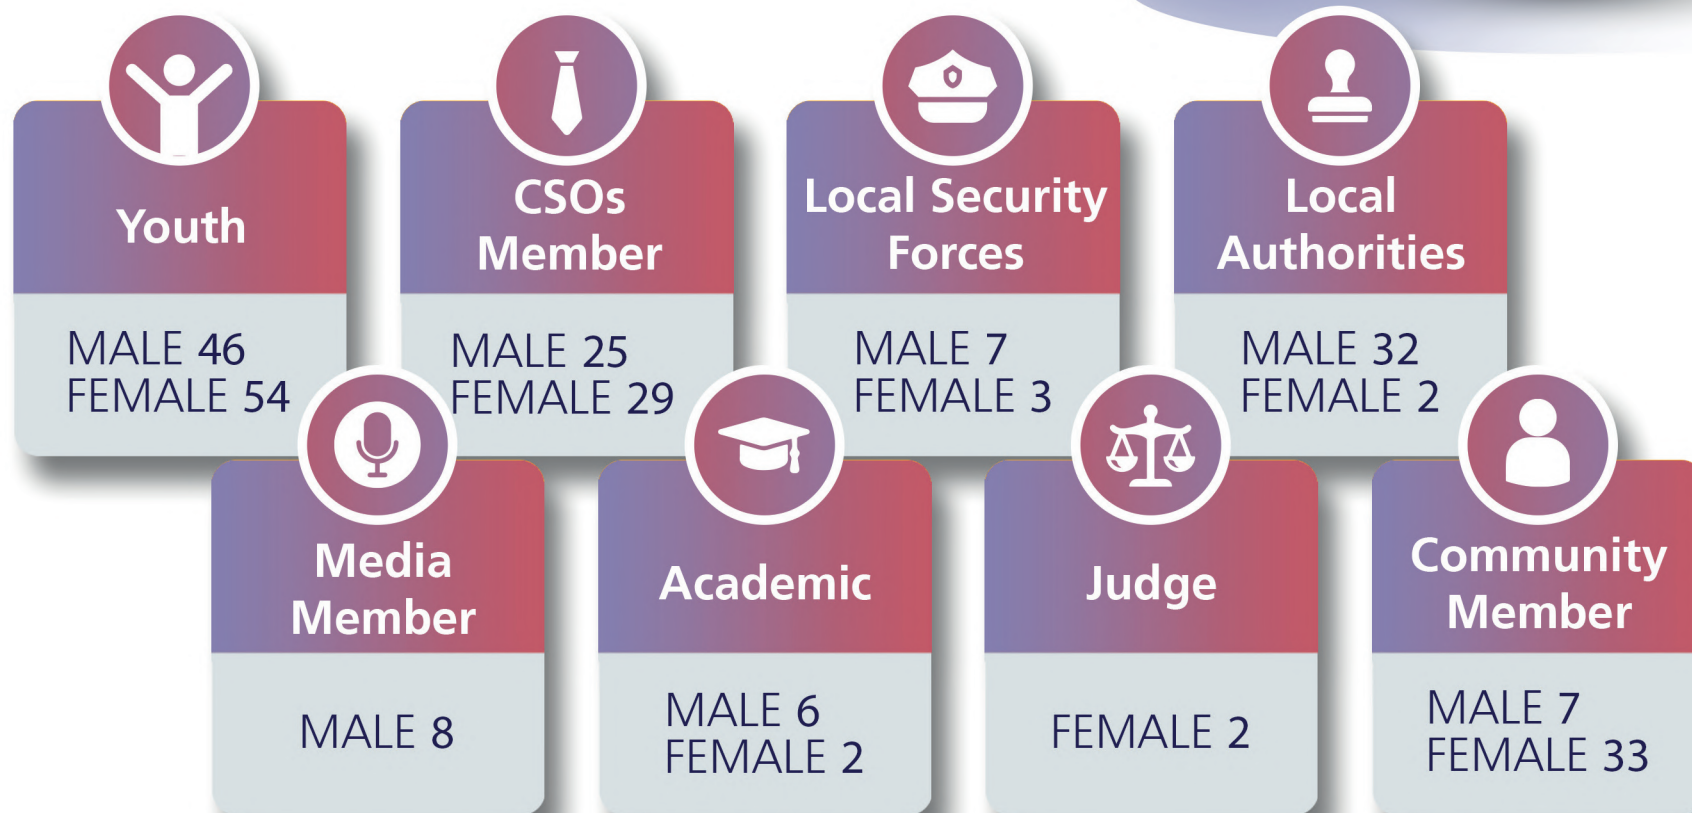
Youth

MALE 46
FEMALE 54

CSOs Member

MALE 25
FEMALE 29

Local Security Forces

MALE 7
FEMALE 3

Local Authorities

MALE 32
FEMALE 2

Media Member

MALE 8

Academic

MALE 6
FEMALE 2

Judge

FEMALE 2

Community Member

MALE 7
FEMALE 33